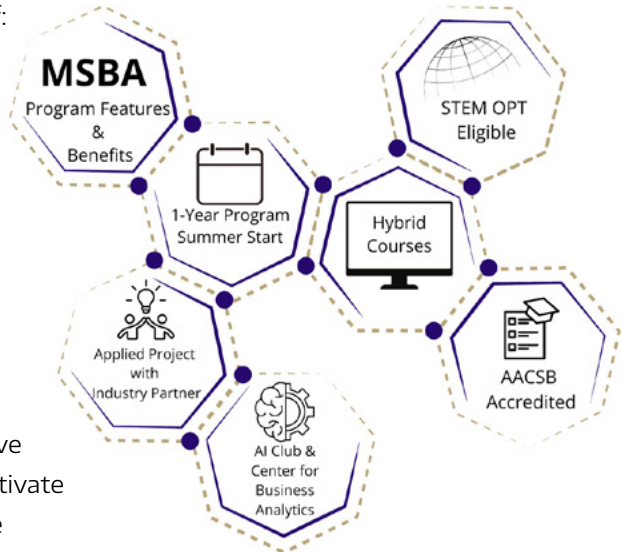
f:

MSBA
Program Features & Benefits

STEM OPT Eligible

1-Year Program Summer Start

Hybrid Courses

Applied Project with Industry Partner

AACSB Accredited

AI Club & Center for Business Analytics

ve
tivate
e